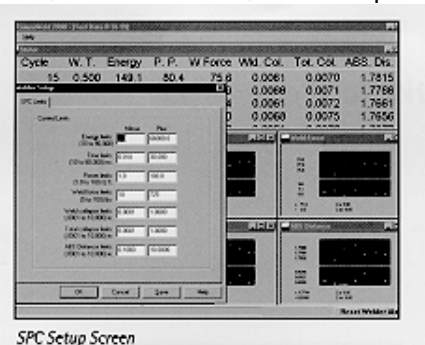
| Cycle | W. T. | Energy | P. P. | W Force | Wld. Col. | Tot. Col. | ABS. Dis. |
|---|---|---|---|---|---|---|---|
| 15 | 0.500 | 149.1 | 80.4 | 75.6 | 0.0061 | 0.0070 | 1.7815 |
| | | | | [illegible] | 0.0068 | 0.0071 | 1.7788 |
| | | | | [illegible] | 0.0061 | 0.0072 | 1.7661 |
| | | | | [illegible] | 0.0068 | 0.0075 | 1.7656 |

SPC Limits

Control Limits

Minus

Plus

Energy limits

Time limits

Power limits

Weld force limits

Weld collapse limits

Total collapse limits

ABS Distance limits

OK

Cancel

Save

Help

Weld Force

ABS Distance

Reset Welder

SPC Setup Screen